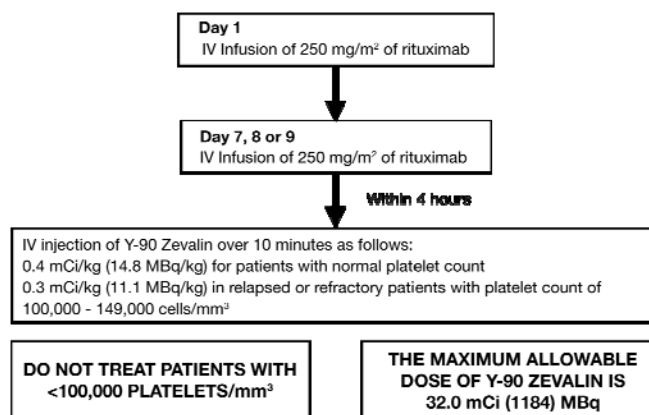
Day 1
IV Infusion of 250 mg/m$^2$ of rituximab

Day 7, 8 or 9
IV Infusion of 250 mg/m$^2$ of rituximab

Within 4 hours

IV injection of Y-90 Zevalin over 10 minutes as follows:
0.4 mCi/kg (14.8 MBq/kg) for patients with normal platelet count
0.3 mCi/kg (11.1 MBq/kg) in relapsed or refractory patients with platelet count of 100,000 - 149,000 cells/mm$^3$

DO NOT TREAT PATIENTS WITH <100,000 PLATELETS/mm$^3$

THE MAXIMUM ALLOWABLE DOSE OF Y-90 ZEVALIN IS 32.0 mCi (1184) MBq